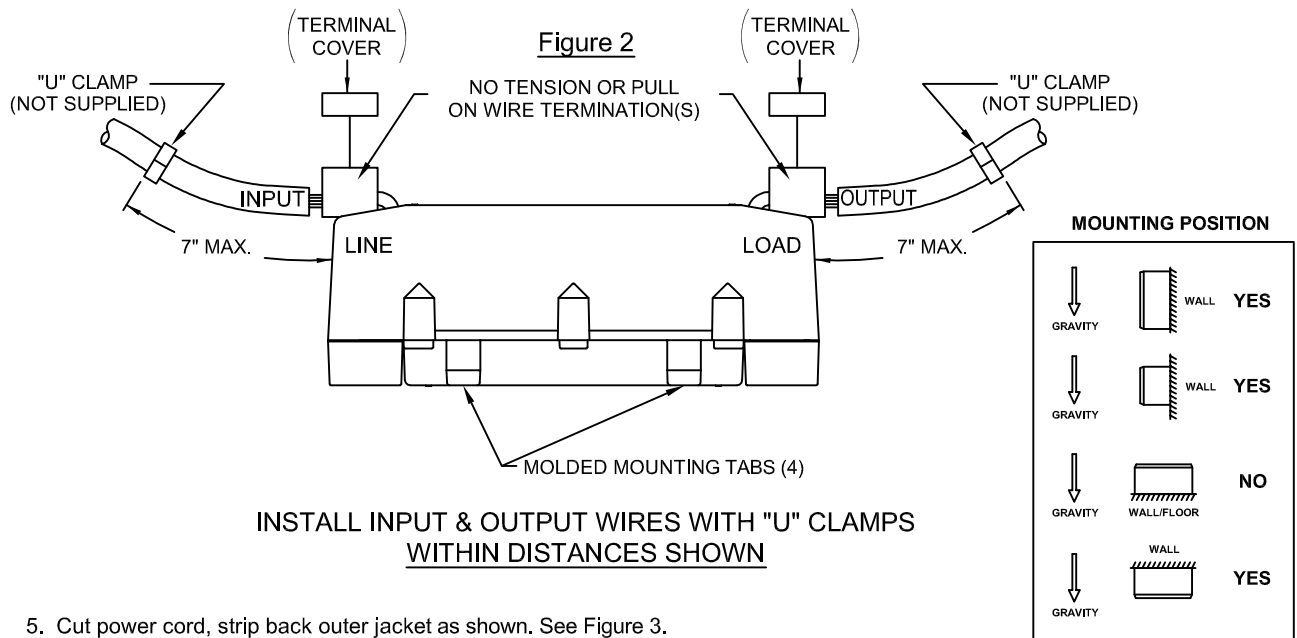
Figure 2

(TERMINAL COVER)

(TERMINAL COVER)

"U" CLAMP (NOT SUPPLIED)

NO TENSION OR PULL ON WIRE TERMINATION(S)

"U" CLAMP (NOT SUPPLIED)

INPUT

OUTPUT

7" MAX.

LINE

LOAD

7" MAX.

MOLDED MOUNTING TABS (4)

INSTALL INPUT & OUTPUT WIRES WITH "U" CLAMPS WITHIN DISTANCES SHOWN

MOUNTING POSITION

GRAVITY WALL YES

GRAVITY WALL YES

GRAVITY WALL/FLOOR NO

GRAVITY WALL YES

5. Cut power cord, strip back outer jacket as shown. See Figure 3.